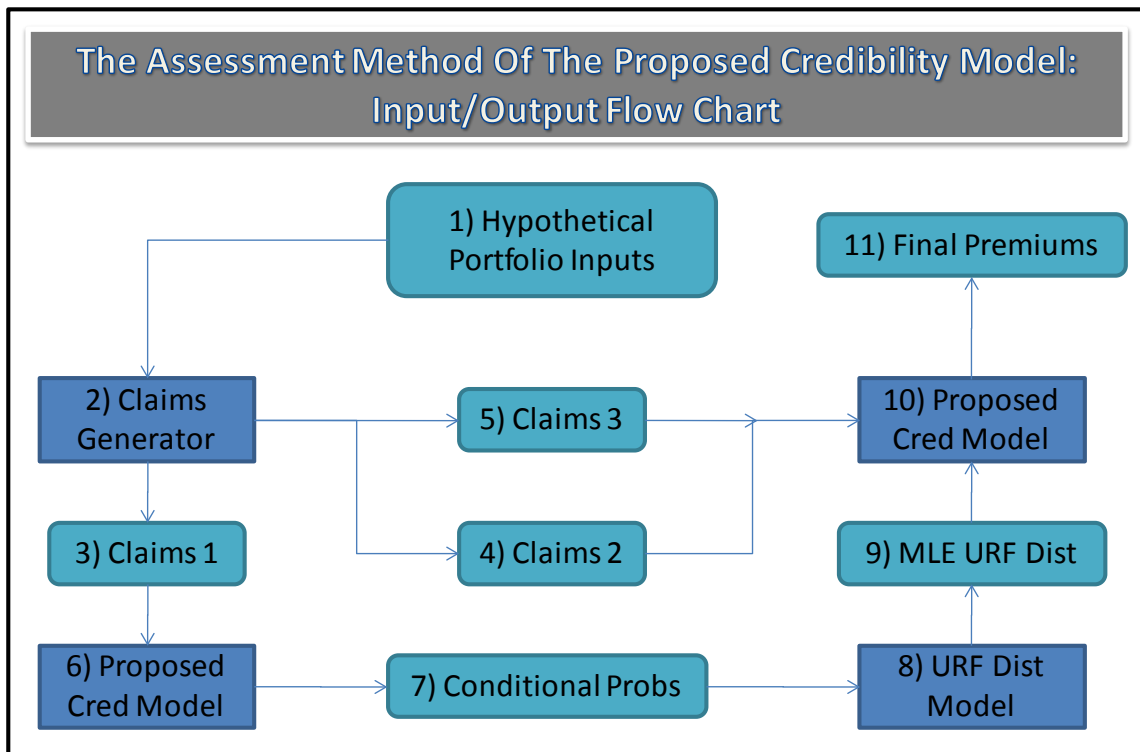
The Assessment Method Of The Proposed Credibility Model: Input/Output Flow Chart

1) Hypothetical Portfolio Inputs

11) Final Premiums

2) Claims Generator

5) Claims 3

10) Proposed Cred Model

3) Claims 1

4) Claims 2

9) MLE URF Dist

6) Proposed Cred Model

7) Conditional Probs

8) URF Dist Model